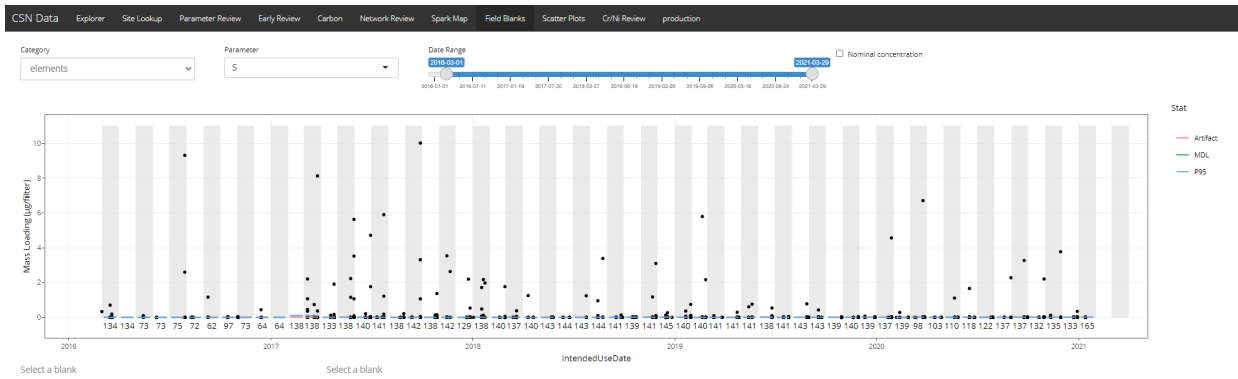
CSN Data Explorer Site Lookup Parameter Review Early Review Carbon Network Review Spark Map Field Blanks Scatter Plots Cr/Ni Review production

Category
elements

Parameter
S

Date Range
2016-03-01
2021-03-29
2016-01-01 2016-07-11 2017-01-19 2017-07-30 2018-02-07 2018-08-18 2019-02-26 2019-09-06 2020-03-16 2020-09-24 2021-03-26

Nominal concentration

Stat
Artifact
MDL
P95

Mass Loading (ug/filter)
10
8
6
4
2
0

134 134 73 73 75 72 62 97 73 64 64 138 138 138 133 138 140 141 138 138 142 138 142 129 138 140 137 140 143 144 143 144 141 139 141 145 140 140 141 140 141 141 138 141 140 143 143 139 140 139 137 139 98 103 110 118 122 137 137 132 135 133 165

2016 2017 2018 2019 2020 2021
IntendedUseDate

Select a blank
Select a blank